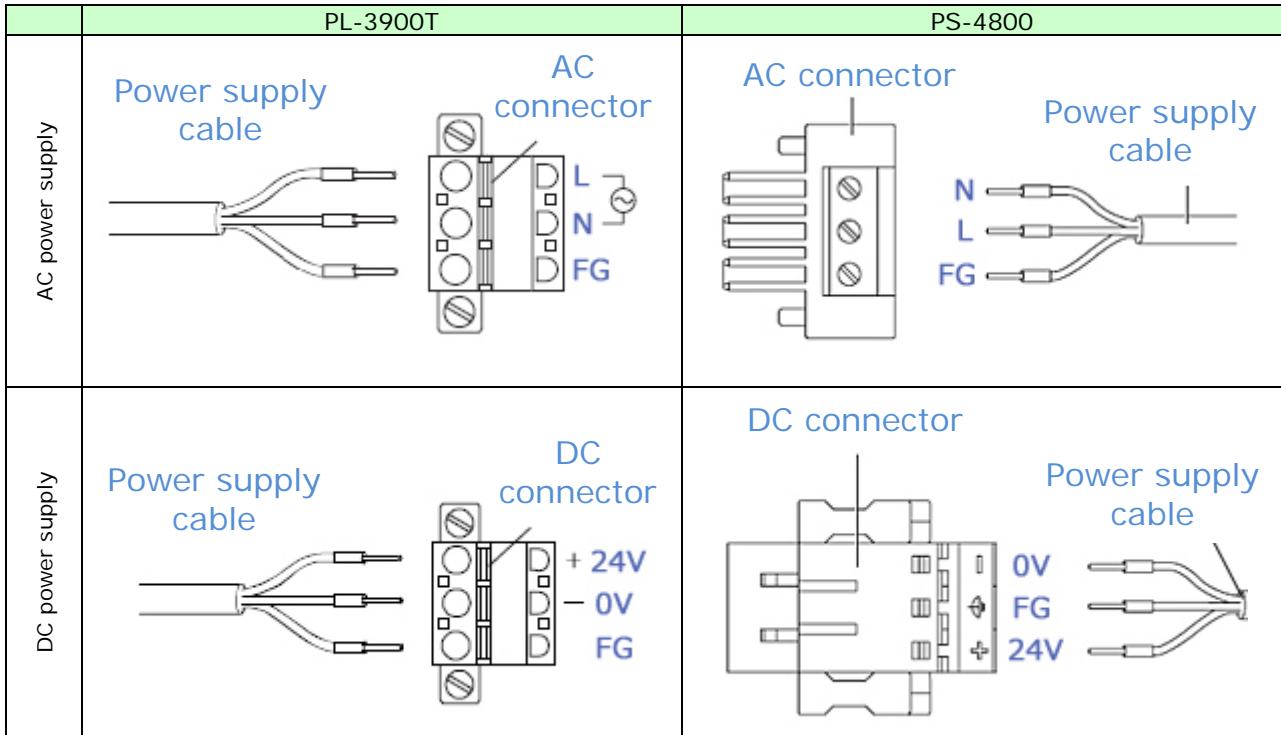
| | PL-3900T | PS-4800 |
|---|---|---|
| AC power supply | Power supply cable AC connector L N FG | AC connector Power supply cable N L FG |
| DC power supply | Power supply cable DC connector + 24V − 0V FG | DC connector Power supply cable 0V FG 24V |